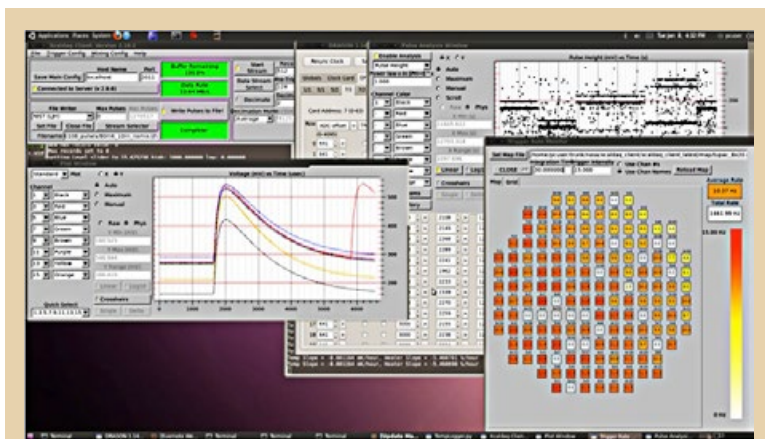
Applications Places System

Buffer Remaining

Data Rate

Start Stream

Save Main Config

Connected to Server

File Writer

Max Pulses

Write Pulses to File!

Compiler

Decimate

Pulse Analysis Window

Enable Analysis

Pulse Height

Auto

Maximum

Manual

Scroll

Raw

Phys

Crosshairs

Voltage (mV) vs Time (usec)

Black

Red

Blue

Green

Brown

Purple

Yellow

Orange

Auto

Maximum

Manual

Raw

Phys

Crosshairs

Quick Select

Set Map File

CLOSE

Reload Map

Map

Grid

Average Rate

Total Rate

Trigger Rate Monitor

Terminal

Pulse Analysis